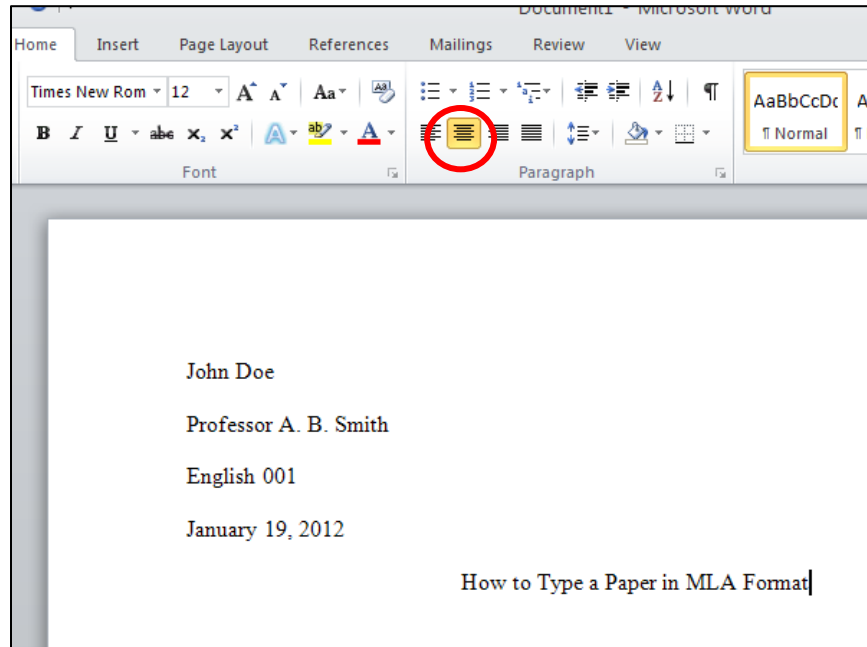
Document1 - Microsoft Word

Home Insert Page Layout References Mailings Review View

Times New Rom 12 Aa

B I U abc $x_2$ $x^2$ A A

Font

Paragraph

AaBbCcDc
¶ Normal

John Doe

Professor A. B. Smith

English 001

January 19, 2012

How to Type a Paper in MLA Format